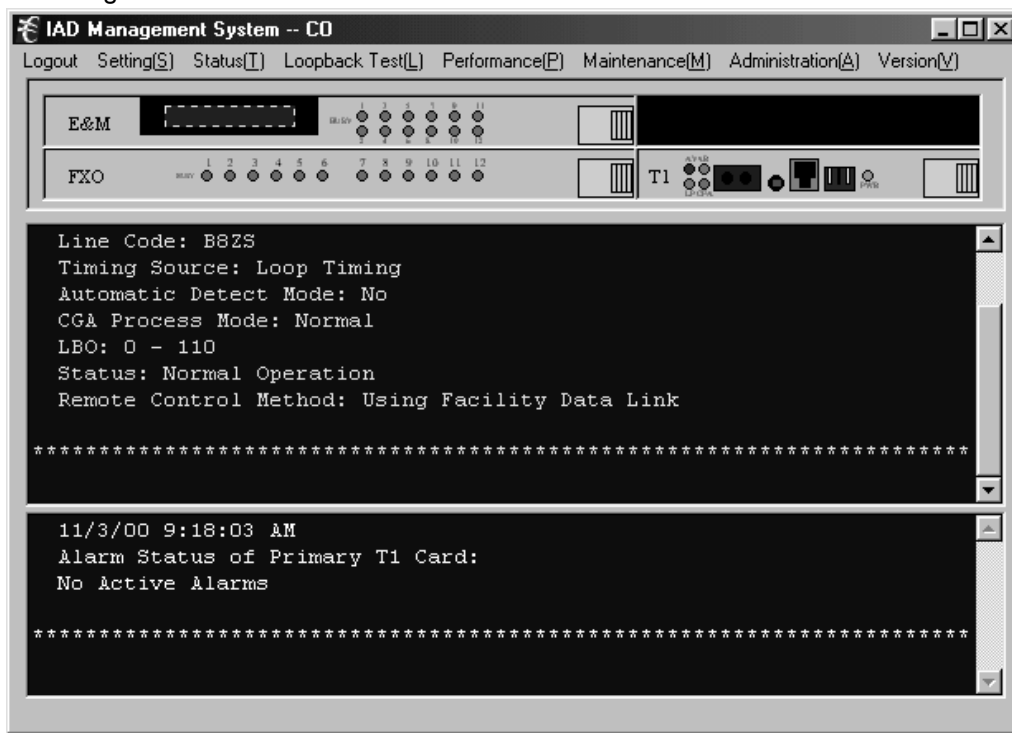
IAD Management System -- CO

Logout Setting(S) Status(T) Loopback Test(L) Performance(P) Maintenance(M) Administration(A) Version(V)

E&M

BUSY 1 3 5 7 9 11 2 4 6 8 10 12

FXO

BUSY 1 2 3 4 5 6 7 8 9 10 11 12

T1

PWR

Line Code: B8ZS
Timing Source: Loop Timing
Automatic Detect Mode: No
CGA Process Mode: Normal
LBO: 0 - 110
Status: Normal Operation
Remote Control Method: Using Facility Data Link

*************************************************************************

11/3/00 9:18:03 AM
Alarm Status of Primary T1 Card:
No Active Alarms

*************************************************************************